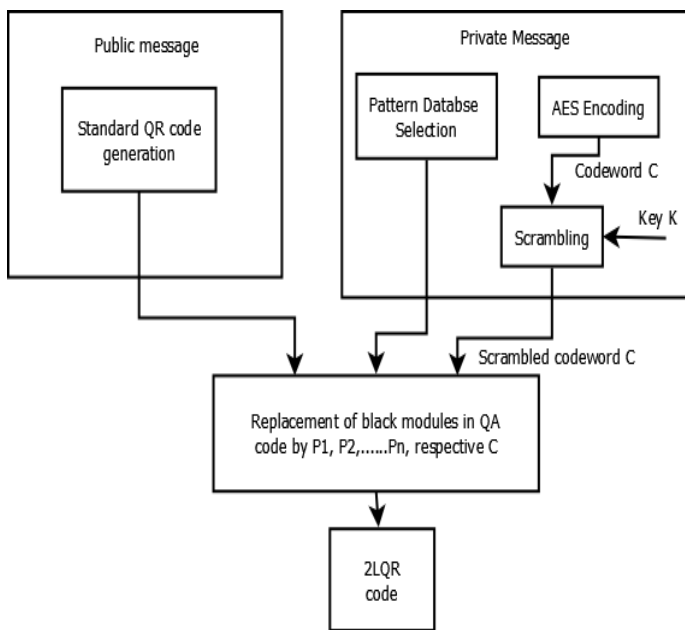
Public message

Standard QR code generation

Private Message

Pattern Databse Selection

AES Encoding

Codeword C

Key K

Scrambling

Scrambled codeword C

Replacement of black modules in QA code by P1, P2,......Pn, respective C

2LQR code